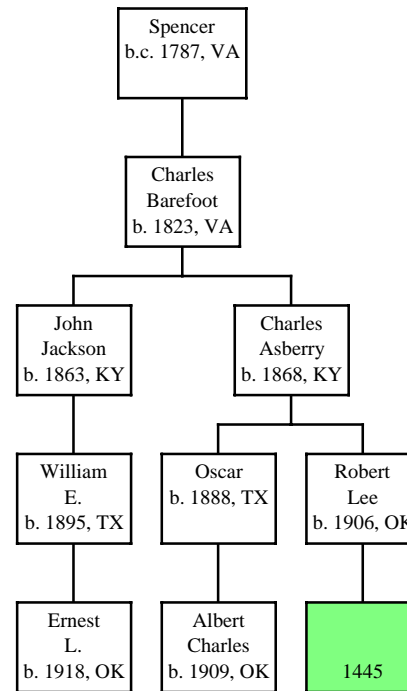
Spencer
b.c. 1787, VA

Charles
Barefoot
b. 1823, VA

John
Jackson
b. 1863, KY

Charles
Asberry
b. 1868, KY

William
E.
b. 1895, TX

Oscar
b. 1888, TX

Robert
Lee
b. 1906, OK

Ernest
L.
b. 1918, OK

Albert
Charles
b. 1909, OK

1445